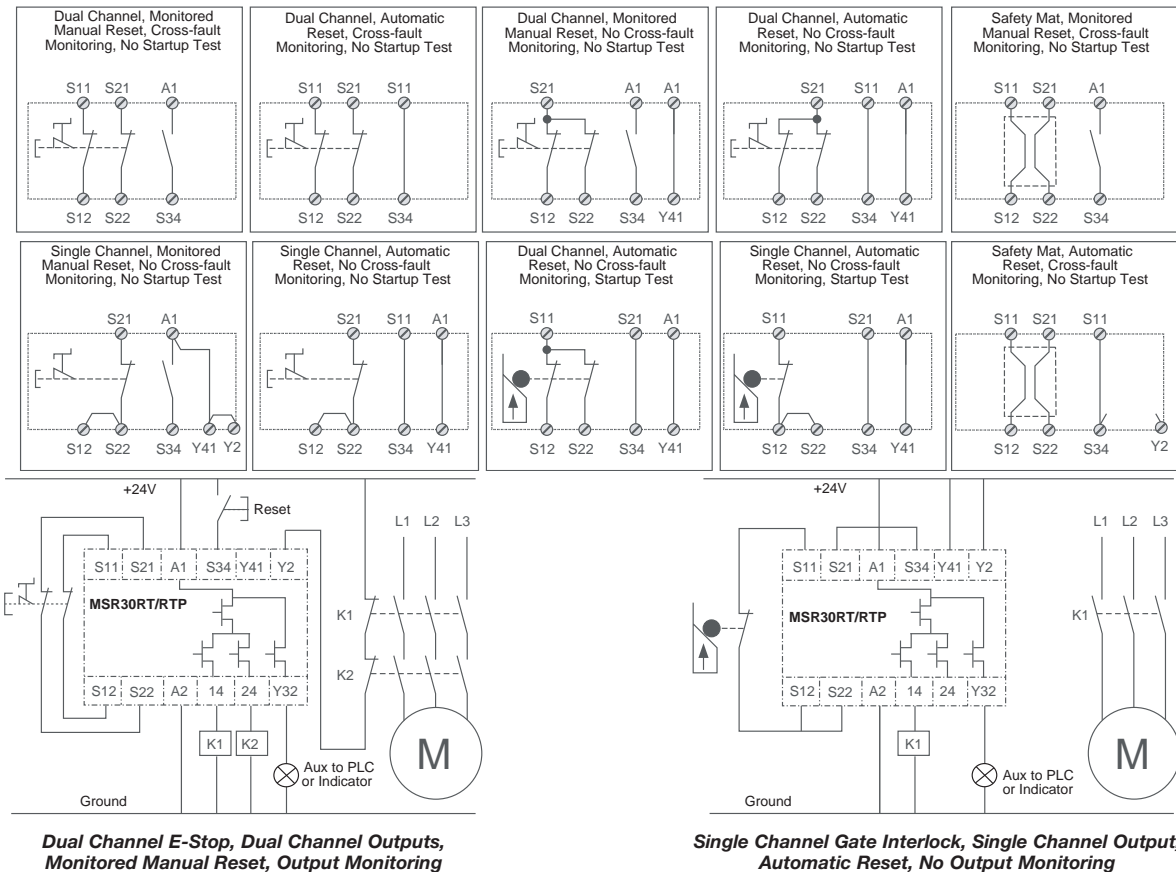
Dual Channel, Monitored Manual Reset, Cross-fault Monitoring, No Startup Test

S11 S21 A1

S12 S22 S34

Dual Channel, Automatic Reset, Cross-fault Monitoring, No Startup Test

S11 S21 S11

S12 S22 S34

Dual Channel, Monitored Manual Reset, No Cross-fault Monitoring, No Startup Test

S21 A1 A1

S12 S22 S34 Y41

Dual Channel, Automatic Reset, No Cross-fault Monitoring, No Startup Test

S21 S11 A1

S12 S22 S34 Y41

Safety Mat, Monitored Manual Reset, Cross-fault Monitoring, No Startup Test

S11 S21 A1

S12 S22 S34

Single Channel, Monitored Manual Reset, No Cross-fault Monitoring, No Startup Test

S21 A1

S12 S22 S34 Y41 Y2

Single Channel, Automatic Reset, No Cross-fault Monitoring, No Startup Test

S21 S11 A1

S12 S22 S34 Y41

Dual Channel, Automatic Reset, No Cross-fault Monitoring, Startup Test

S11 S21 A1

S12 S22 S34 Y41

Single Channel, Automatic Reset, No Cross-fault Monitoring, Startup Test

S11 S21 A1

S12 S22 S34 Y41

Safety Mat, Automatic Reset, Cross-fault Monitoring, No Startup Test

S11 S21 S11

S12 S22 S34 Y2

+24V

Reset

L1 L2 L3

S11 S21 A1 S34 Y41 Y2

MSR30RT/RTP

K1

K2

S12 S22 A2 14 24 Y32

K1 K2

Aux to PLC or Indicator

M

Ground

Dual Channel E-Stop, Dual Channel Outputs, Monitored Manual Reset, Output Monitoring

+24V

L1 L2 L3

S11 S21 A1 S34 Y41 Y2

MSR30RT/RTP

K1

S12 S22 A2 14 24 Y32

K1

Aux to PLC or Indicator

M

Ground

Single Channel Gate Interlock, Single Channel Output, Automatic Reset, No Output Monitoring